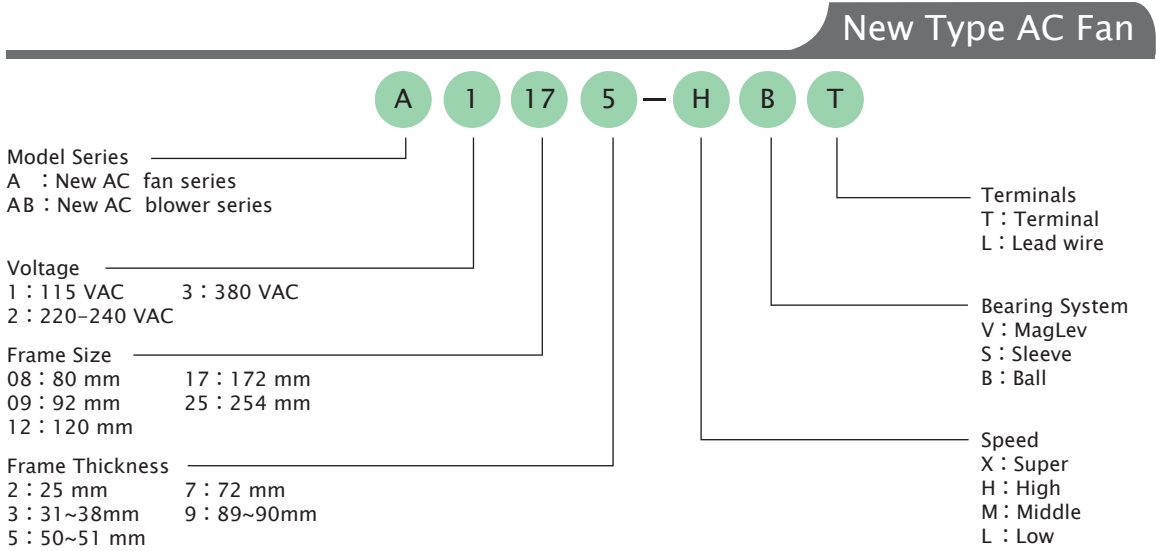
New Type AC Fan

A 1 17 5 – H B T

Model Series
A ：New AC fan series
AB：New AC blower series

Voltage
1：115 VAC 3：380 VAC
2：220-240 VAC

Frame Size
08：80 mm 17：172 mm
09：92 mm 25：254 mm
12：120 mm

Frame Thickness
2：25 mm 7：72 mm
3：31~38mm 9：89~90mm
5：50~51 mm

Terminals
T：Terminal
L：Lead wire

Bearing System
V：MagLev
S：Sleeve
B：Ball

Speed
X：Super
H：High
M：Middle
L：Low